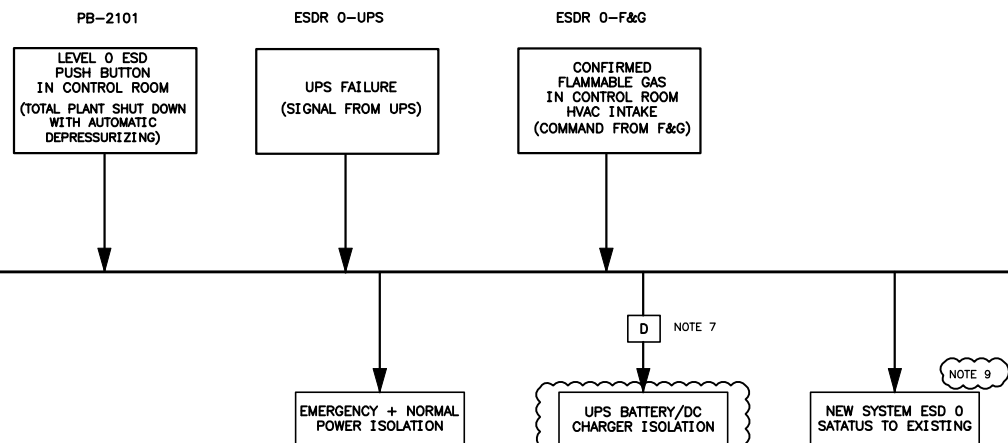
PB-2101

LEVEL 0 ESD PUSH BUTTON IN CONTROL ROOM

(TOTAL PLANT SHUT DOWN WITH AUTOMATIC DEPRESSURIZING)

ESDR 0-UPS

UPS FAILURE

(SIGNAL FROM UPS)

ESDR 0-F&G

CONFIRMED FLAMMABLE GAS IN CONTROL ROOM HVAC INTAKE (COMMAND FROM F&G)

D

NOTE 7

NOTE 9

EMERGENCY + NORMAL POWER ISOLATION

UPS BATTERY/DC CHARGER ISOLATION

NEW SYSTEM ESD 0 SATATUS TO EXISTING